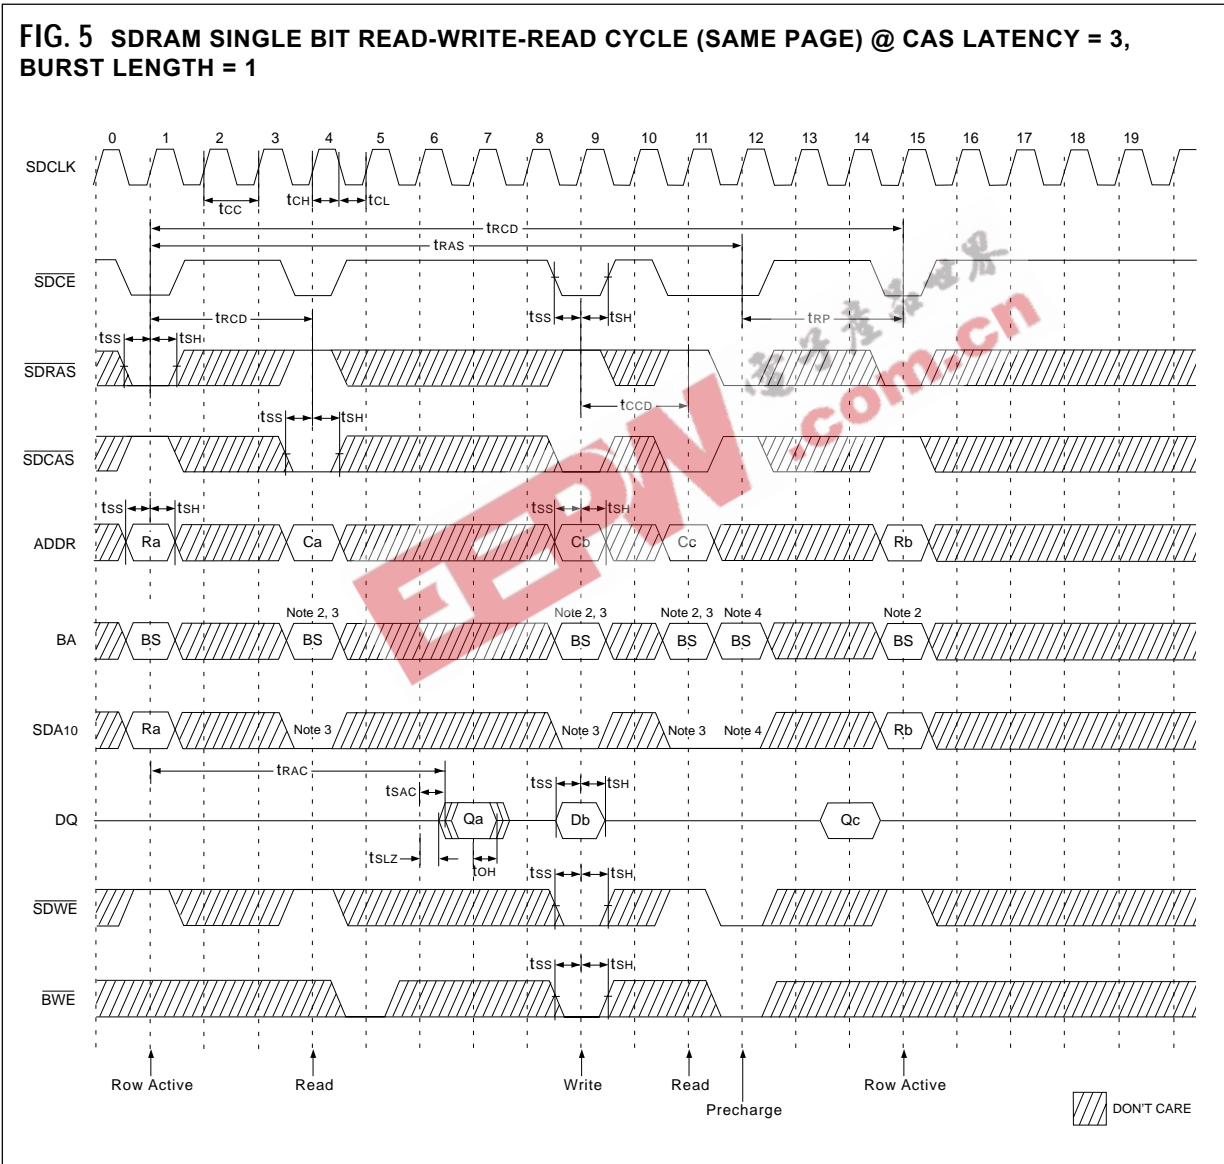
FIG. 5 SDRAM SINGLE BIT READ-WRITE-READ CYCLE (SAME PAGE) @ CAS LATENCY = 3, BURST LENGTH = 1

0 1 2 3 4 5 6 7 8 9 10 11 12 13 14 15 16 17 18 19

SDCLK

tCC tCH tCL

tRCD

tRAS

$\overline{SDCE}$

tRCD tSS tSH tRP

tSS tSH

$\overline{SDRAS}$

tCCD

tSS tSH

$\overline{SDCAS}$

tSS tSH tSS tSH

ADDR Ra Ca Cb Cc Rb

Note 2, 3 Note 2, 3 Note 2, 3 Note 4 Note 2

BA BS BS BS BS BS BS

SDA10 Ra Note 3 Note 3 Note 3 Note 4 Rb

tRAC

tSAC tSS tSH

DQ Qa Db Qc

tSLZ tOH

tSS tSH

$\overline{SDWE}$

tSS tSH

$\overline{BWE}$

Row Active Read Write Read Row Active

Precharge

DON'T CARE

EEPW .com.cn 电子产品世界